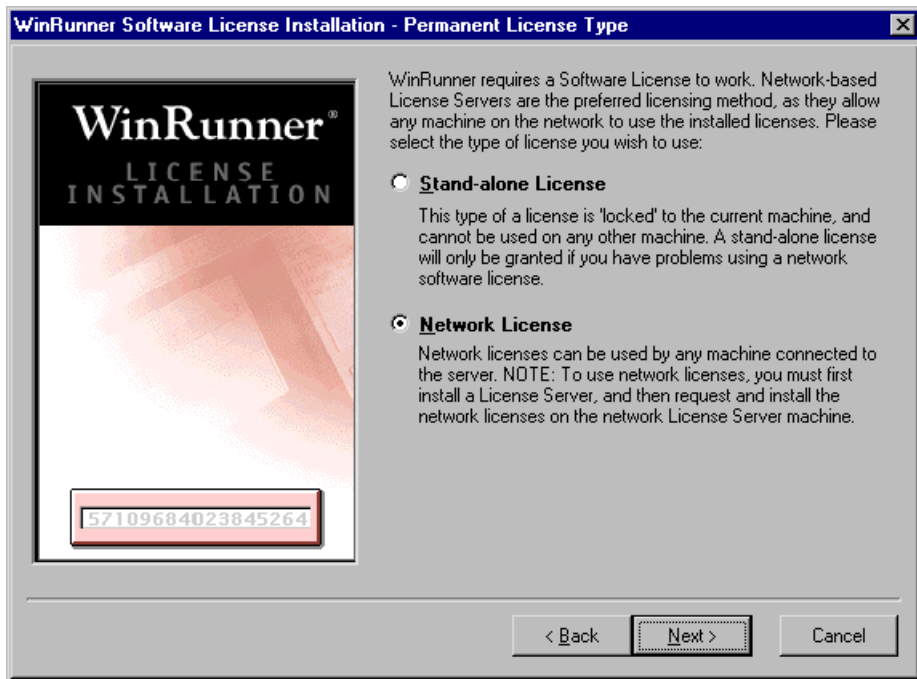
WinRunner Software License Installation - Permanent License Type

WinRunner®
LICENSE
INSTALLATION

57109684023845264

WinRunner requires a Software License to work. Network-based License Servers are the preferred licensing method, as they allow any machine on the network to use the installed licenses. Please select the type of license you wish to use:

Stand-alone License

This type of a license is 'locked' to the current machine, and cannot be used on any other machine. A stand-alone license will only be granted if you have problems using a network software license.

Network License

Network licenses can be used by any machine connected to the server. NOTE: To use network licenses, you must first install a License Server, and then request and install the network licenses on the network License Server machine.

< Back
Next >
Cancel